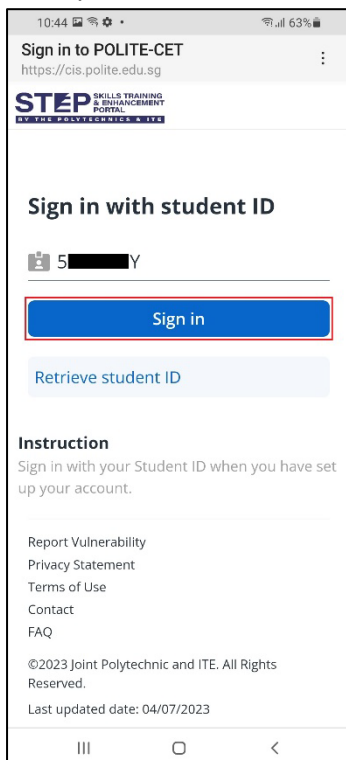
10:44 63%

Sign in to POLITE-CET
https://cis.polite.edu.sg

STEP SKILLS TRAINING & ENHANCEMENT PORTAL
BY THE POLYTECHNICS & ITE

Sign in with student ID

5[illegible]Y

Sign in

Retrieve student ID

Instruction
Sign in with your Student ID when you have set up your account.

Report Vulnerability
Privacy Statement
Terms of Use
Contact
FAQ

©2023 Joint Polytechnic and ITE. All Rights Reserved.

Last updated date: 04/07/2023